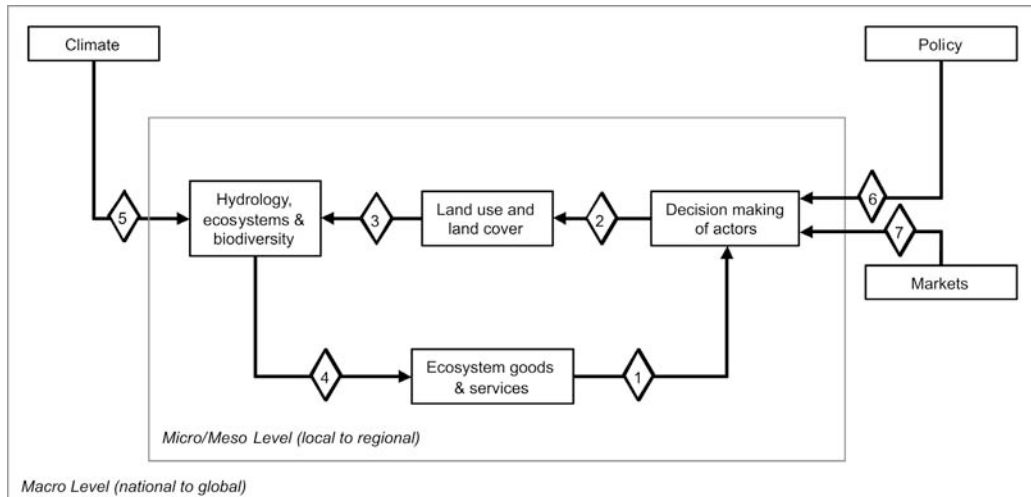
Climate

Policy

5

Hydrology, ecosystems & biodiversity

3

Land use and land cover

2

Decision making of actors

6

7

Markets

4

Ecosystem goods & services

1

Micro/Meso Level (local to regional)

Macro Level (national to global)